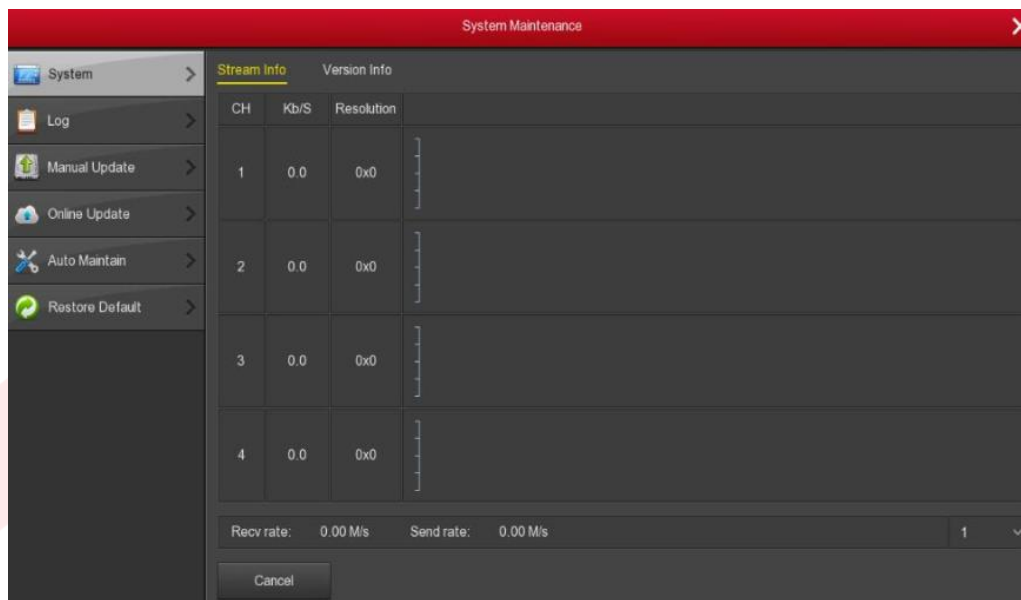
System Maintenance

System
Log
Manual Update
Online Update
Auto Maintain
Restore Default

Stream Info Version Info

| CH | Kb/S | Resolution |
|---|---|---|
| 1 | 0.0 | 0x0 |
| 2 | 0.0 | 0x0 |
| 3 | 0.0 | 0x0 |
| 4 | 0.0 | 0x0 |

Recv rate: 0.00 M/s Send rate: 0.00 M/s 1

Cancel